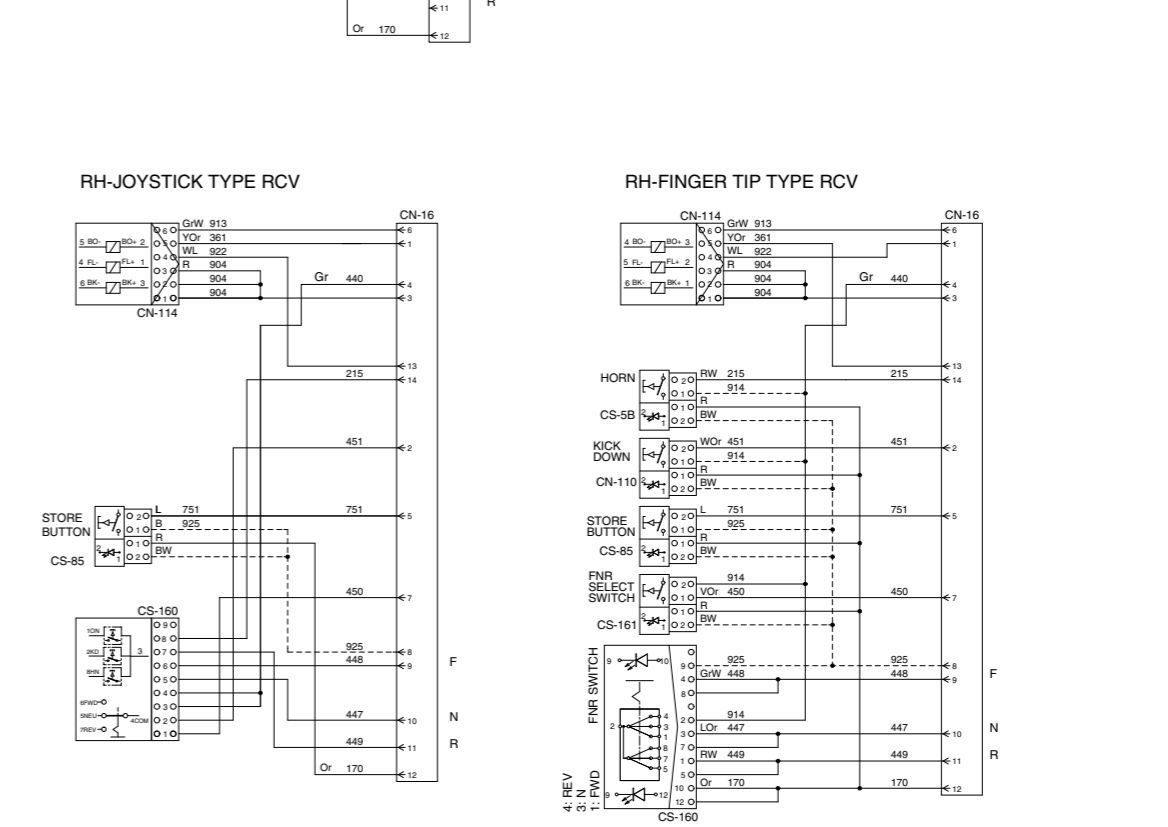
11
R
Or 170
12

RH-JOYSTICK TYPE RCV

CN-16
GrW 913
6
YOr 361
1
WL 922
5 BO- BO+ 2
4 FL- FL+ 1
R 904
6 BK- BK+ 3
904
904
Gr 440
4
3
CN-114
13
215
14
451
2
STORE BUTTON
L 751
751
5
B 925
R
BW
CS-85
450
7
CS-160
1ON
2KD
3
8HN
6FWD
5NEU
4COM
7REV
925
8
448
9
F
447
10
N
449
11
R
Or 170
12

RH-FINGER TIP TYPE RCV

CN-114
CN-16
GrW 913
6
YOr 361
1
4 BO- BO+ 3
WL 922
5 FL- FL+ 2
R 904
6 BK- BK+ 1
904
904
Gr 440
4
3
13
HORN
RW 215
215
14
914
R
CS-5B
BW
KICK DOWN
WOr 451
451
2
914
R
CN-110
BW
STORE BUTTON
L 751
751
5
925
R
CS-85
BW
FNR SELECT SWITCH
914
VOr 450
450
7
R
CS-161
BW
FNR SWITCH
925
925
8
GrW 448
448
9
F
914
LOr 447
447
10
N
RW 449
449
11
R
Or 170
170
12
4: REV
3: N
1: FWD
CS-160